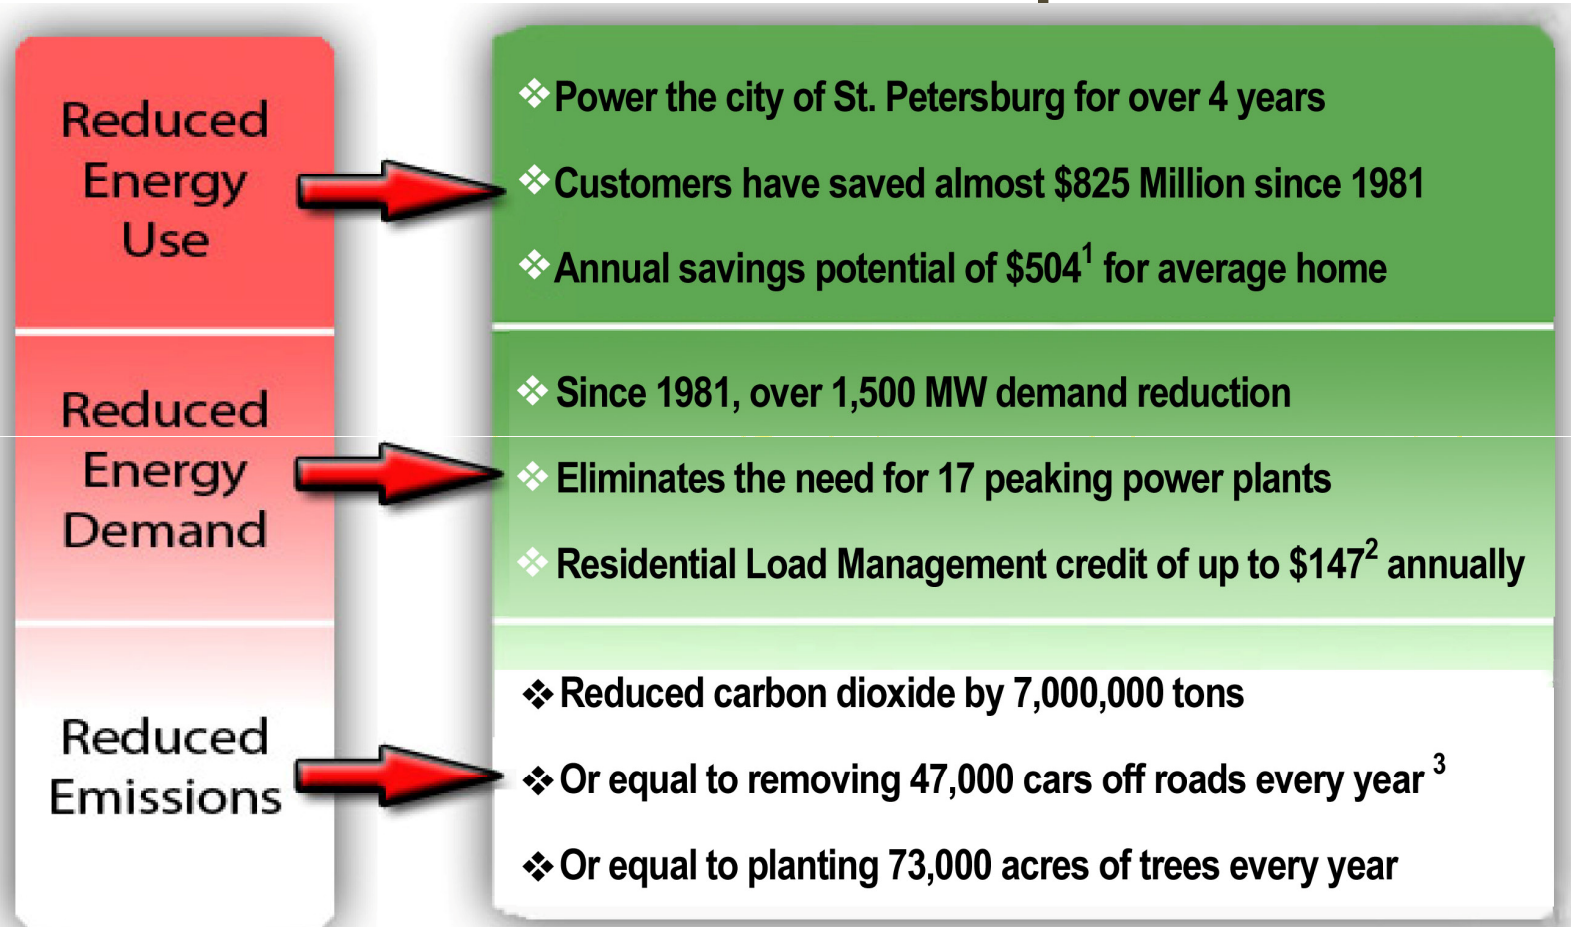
Reduced Energy Use

❖Power the city of St. Petersburg for over 4 years

❖Customers have saved almost \$825 Million since 1981

❖Annual savings potential of \$504$^1$ for average home

Reduced Energy Demand

❖Since 1981, over 1,500 MW demand reduction

❖Eliminates the need for 17 peaking power plants

❖Residential Load Management credit of up to \$147$^2$ annually

Reduced Emissions

❖Reduced carbon dioxide by 7,000,000 tons

❖Or equal to removing 47,000 cars off roads every year $^3$

❖Or equal to planting 73,000 acres of trees every year